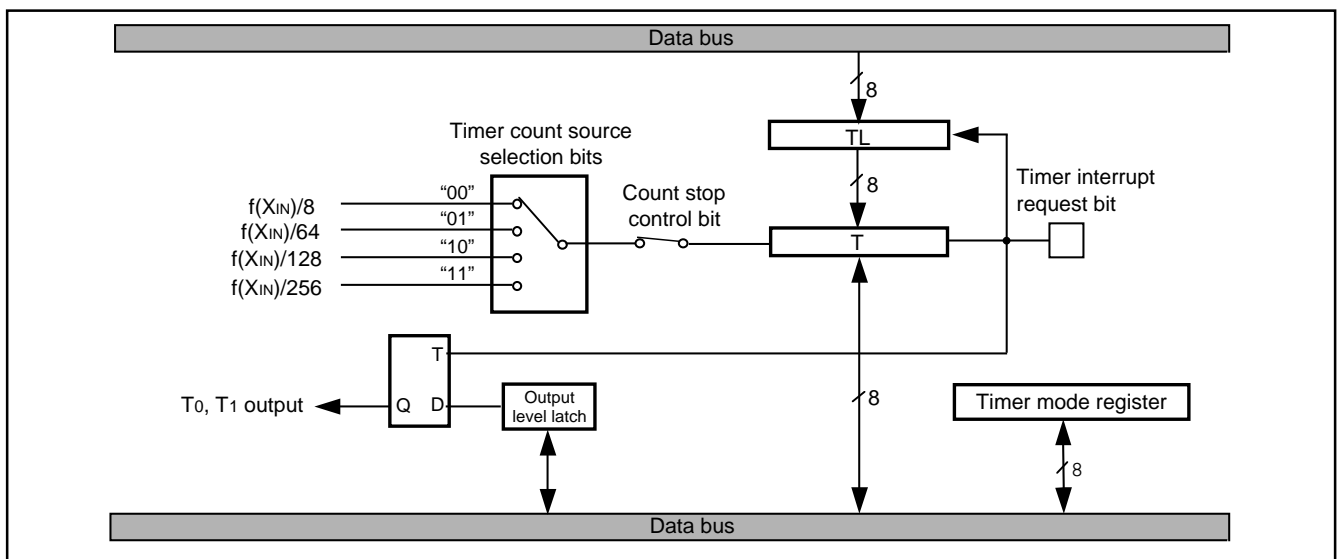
Data bus

8

TL

Timer count source selection bits

8

Timer interrupt request bit

"00"
"01"
"10"
"11"

f(XIN)/8
f(XIN)/64
f(XIN)/128
f(XIN)/256

Count stop control bit

T

T

T0, T1 output

Q

D

Output level latch

8

Timer mode register

8

Data bus